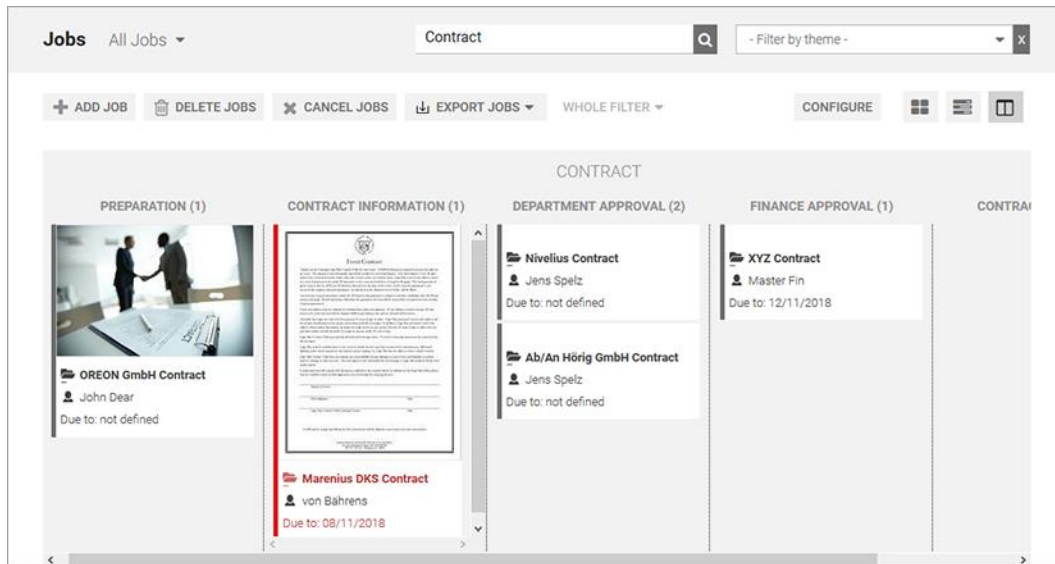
Jobs All Jobs ▾

Contract

- Filter by theme -

x

+ ADD JOB DELETE JOBS CANCEL JOBS EXPORT JOBS ▾ WHOLE FILTER ▾ CONFIGURE

CONTRACT

PREPARATION (1)

OREON GmbH Contract
John Dear
Due to: not defined

CONTRACT INFORMATION (1)

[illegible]

Marenius DKS Contract
von Bährens
Due to: 08/11/2018

DEPARTMENT APPROVAL (2)

Nivelius Contract
Jens Spelz
Due to: not defined

Ab/An Hörig GmbH Contract
Jens Spelz
Due to: not defined

FINANCE APPROVAL (1)

XYZ Contract
Master Fin
Due to: 12/11/2018

CONTRA